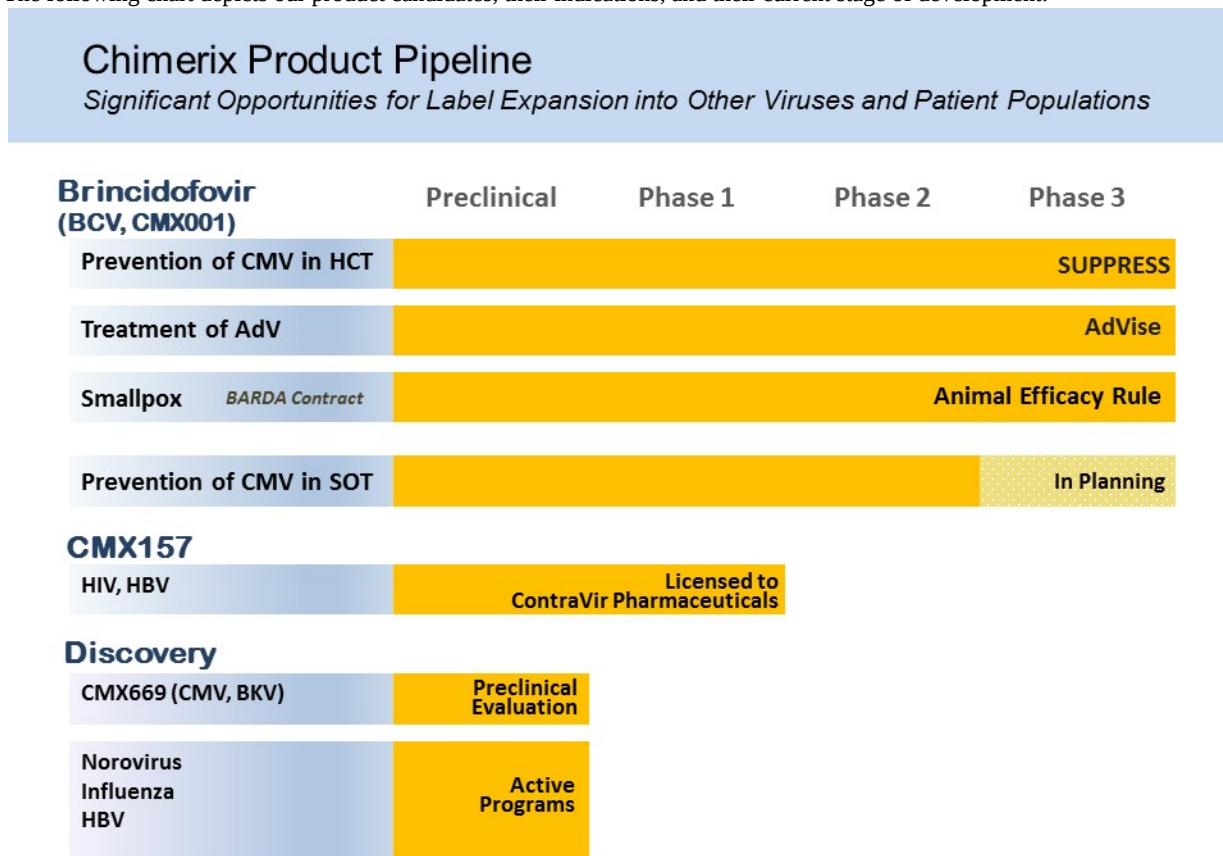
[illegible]

Chimerix Product Pipeline
*Significant Opportunities for Label Expansion into Other Viruses and Patient Populations*

Brincidofovir (BCV, CMX001)

Preclinical Phase 1 Phase 2 Phase 3

Prevention of CMV in HCT SUPPRESS

Treatment of AdV AdVise

Smallpox BARDA Contract Animal Efficacy Rule

Prevention of CMV in SOT In Planning

CMX157

HIV, HBV Licensed to ContraVir Pharmaceuticals

Discovery

CMX669 (CMV, BKV) Preclinical Evaluation

Norovirus
Influenza
HBV
Active Programs